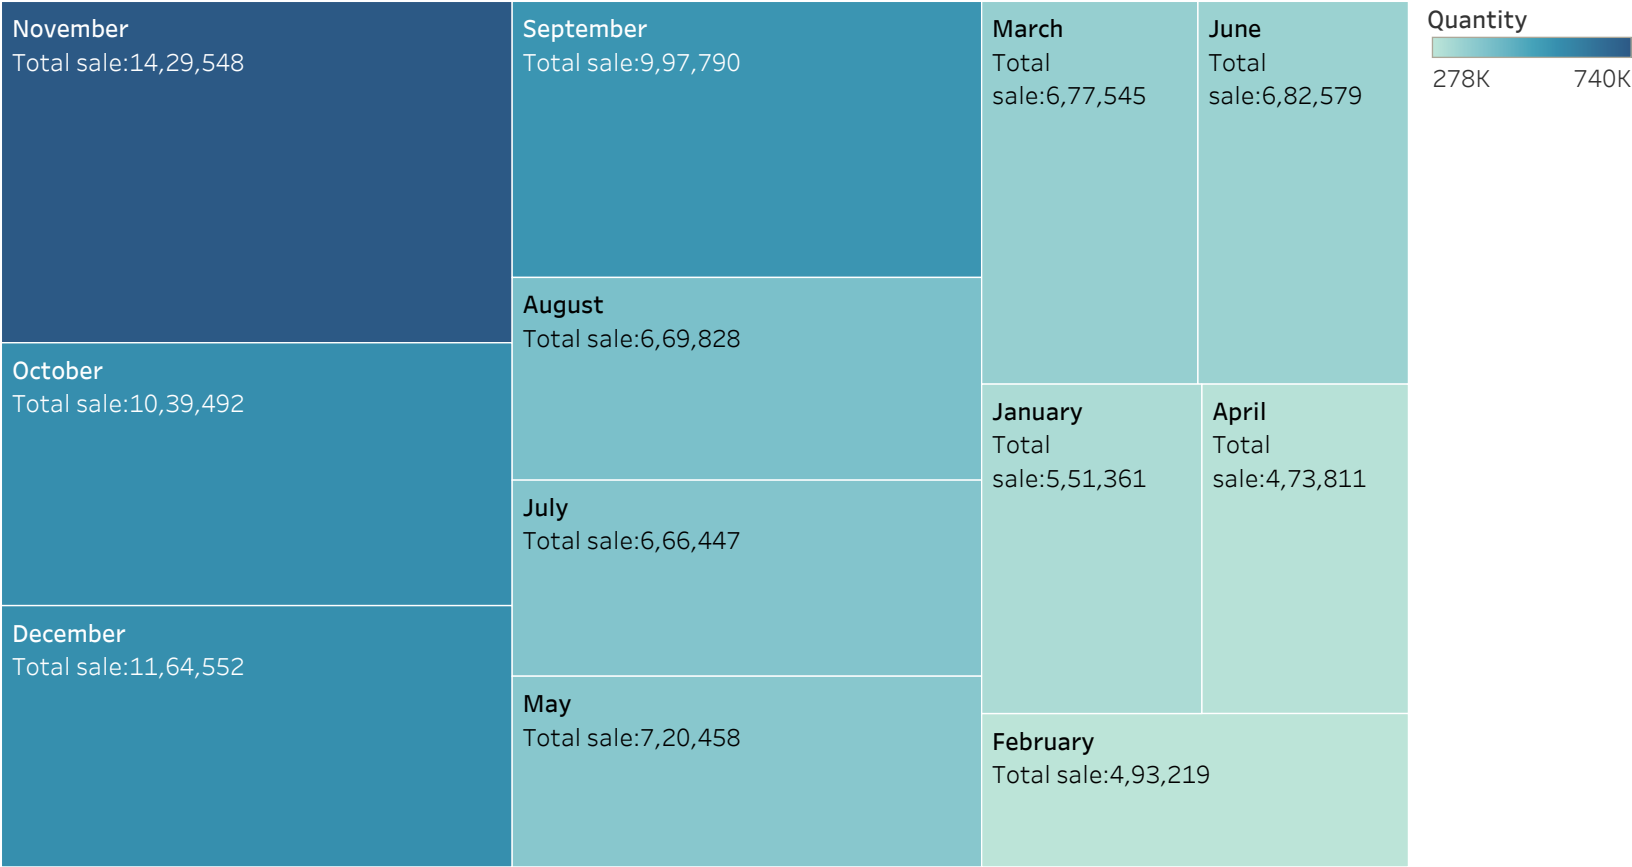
November
Total sale:14,29,548

October
Total sale:10,39,492

December
Total sale:11,64,552

September
Total sale:9,97,790

August
Total sale:6,69,828

July
Total sale:6,66,447

May
Total sale:7,20,458

March
Total sale:6,77,545

June
Total sale:6,82,579

January
Total sale:5,51,361

April
Total sale:4,73,811

February
Total sale:4,93,219

Quantity
278K 740K